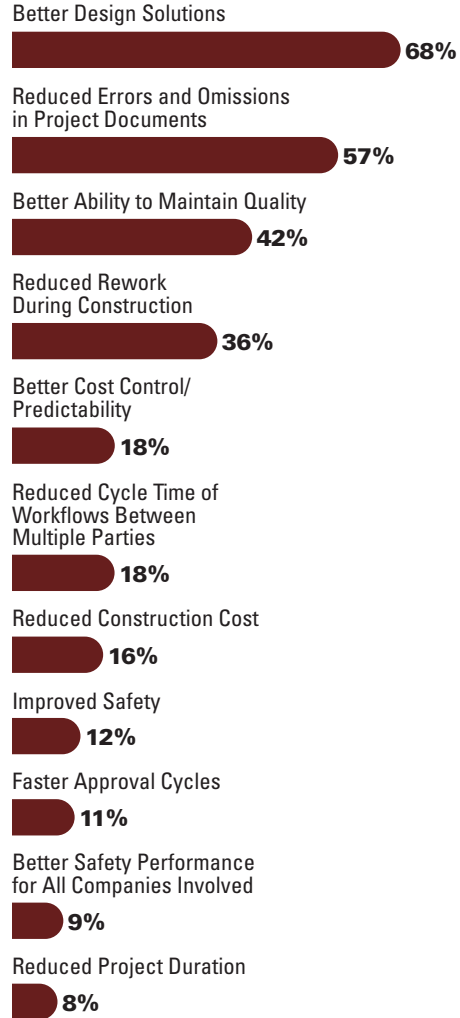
Better Design Solutions

68%

Reduced Errors and Omissions in Project Documents

57%

Better Ability to Maintain Quality

42%

Reduced Rework During Construction

36%

Better Cost Control/ Predictability

18%

Reduced Cycle Time of Workflows Between Multiple Parties

18%

Reduced Construction Cost

16%

Improved Safety

12%

Faster Approval Cycles

11%

Better Safety Performance for All Companies Involved

9%

Reduced Project Duration

8%